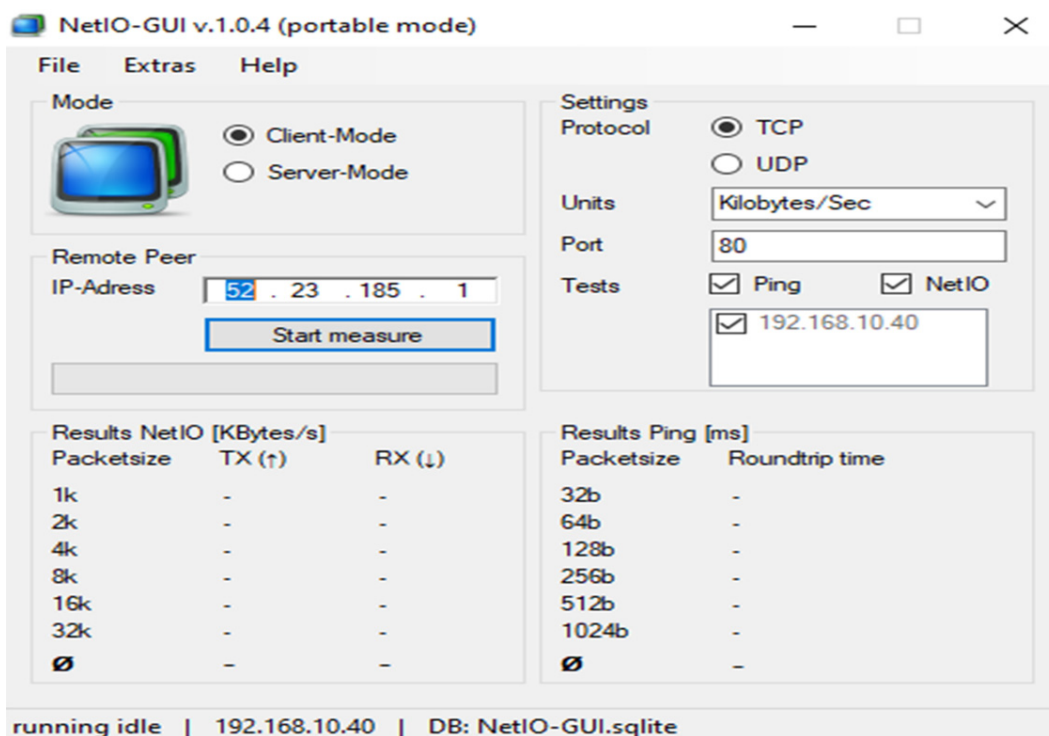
NetIO-GUI v.1.0.4 (portable mode)

File Extras Help

Mode
Client-Mode
Server-Mode

Remote Peer
IP-Adress 52 . 23 . 185 . 1
Start measure

Settings
Protocol TCP
UDP
Units Kilobytes/Sec
Port 80
Tests Ping NetIO
192.168.10.40

Results NetIO [KBytes/s]

| Packetsize | TX (↑) | RX (↓) |
|---|---|---|
| 1k | - | - |
| 2k | - | - |
| 4k | - | - |
| 8k | - | - |
| 16k | - | - |
| 32k | - | - |
| ø | – | – |

Results Ping [ms]

| Packetsize | Roundtrip time |
|---|---|
| 32b | - |
| 64b | - |
| 128b | - |
| 256b | - |
| 512b | - |
| 1024b | - |
| ø | – |

running idle | 192.168.10.40 | DB: NetIO-GUI.sqlite